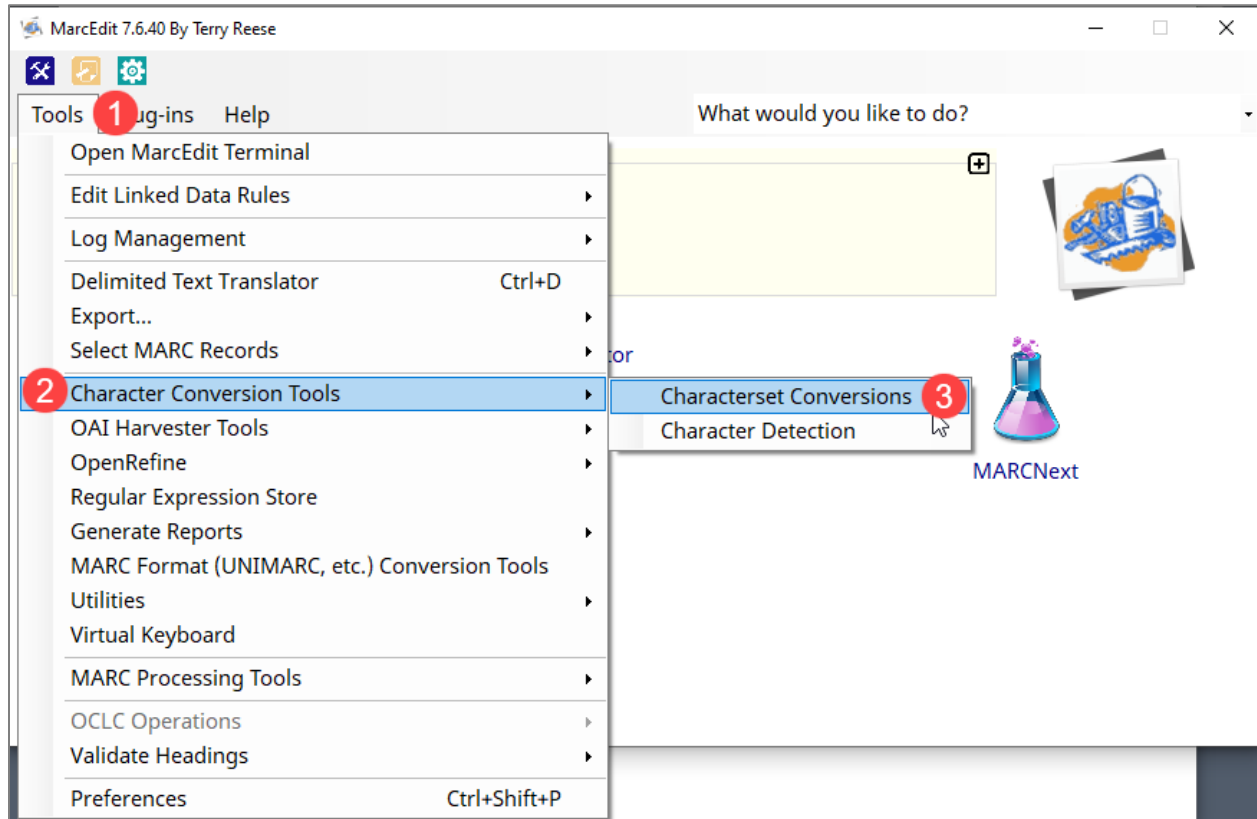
MarcEdit 7.6.40 By Terry Reese

Tools 1 ug-ins Help

What would you like to do?

Open MarcEdit Terminal
Edit Linked Data Rules
Log Management
Delimited Text Translator Ctrl+D
Export...
Select MARC Records
2 Character Conversion Tools
OAI Harvester Tools
OpenRefine
Regular Expression Store
Generate Reports
MARC Format (UNIMARC, etc.) Conversion Tools
Utilities
Virtual Keyboard
MARC Processing Tools
OCLC Operations
Validate Headings
Preferences Ctrl+Shift+P

Characterset Conversions 3
Character Detection

tor

MARCNext